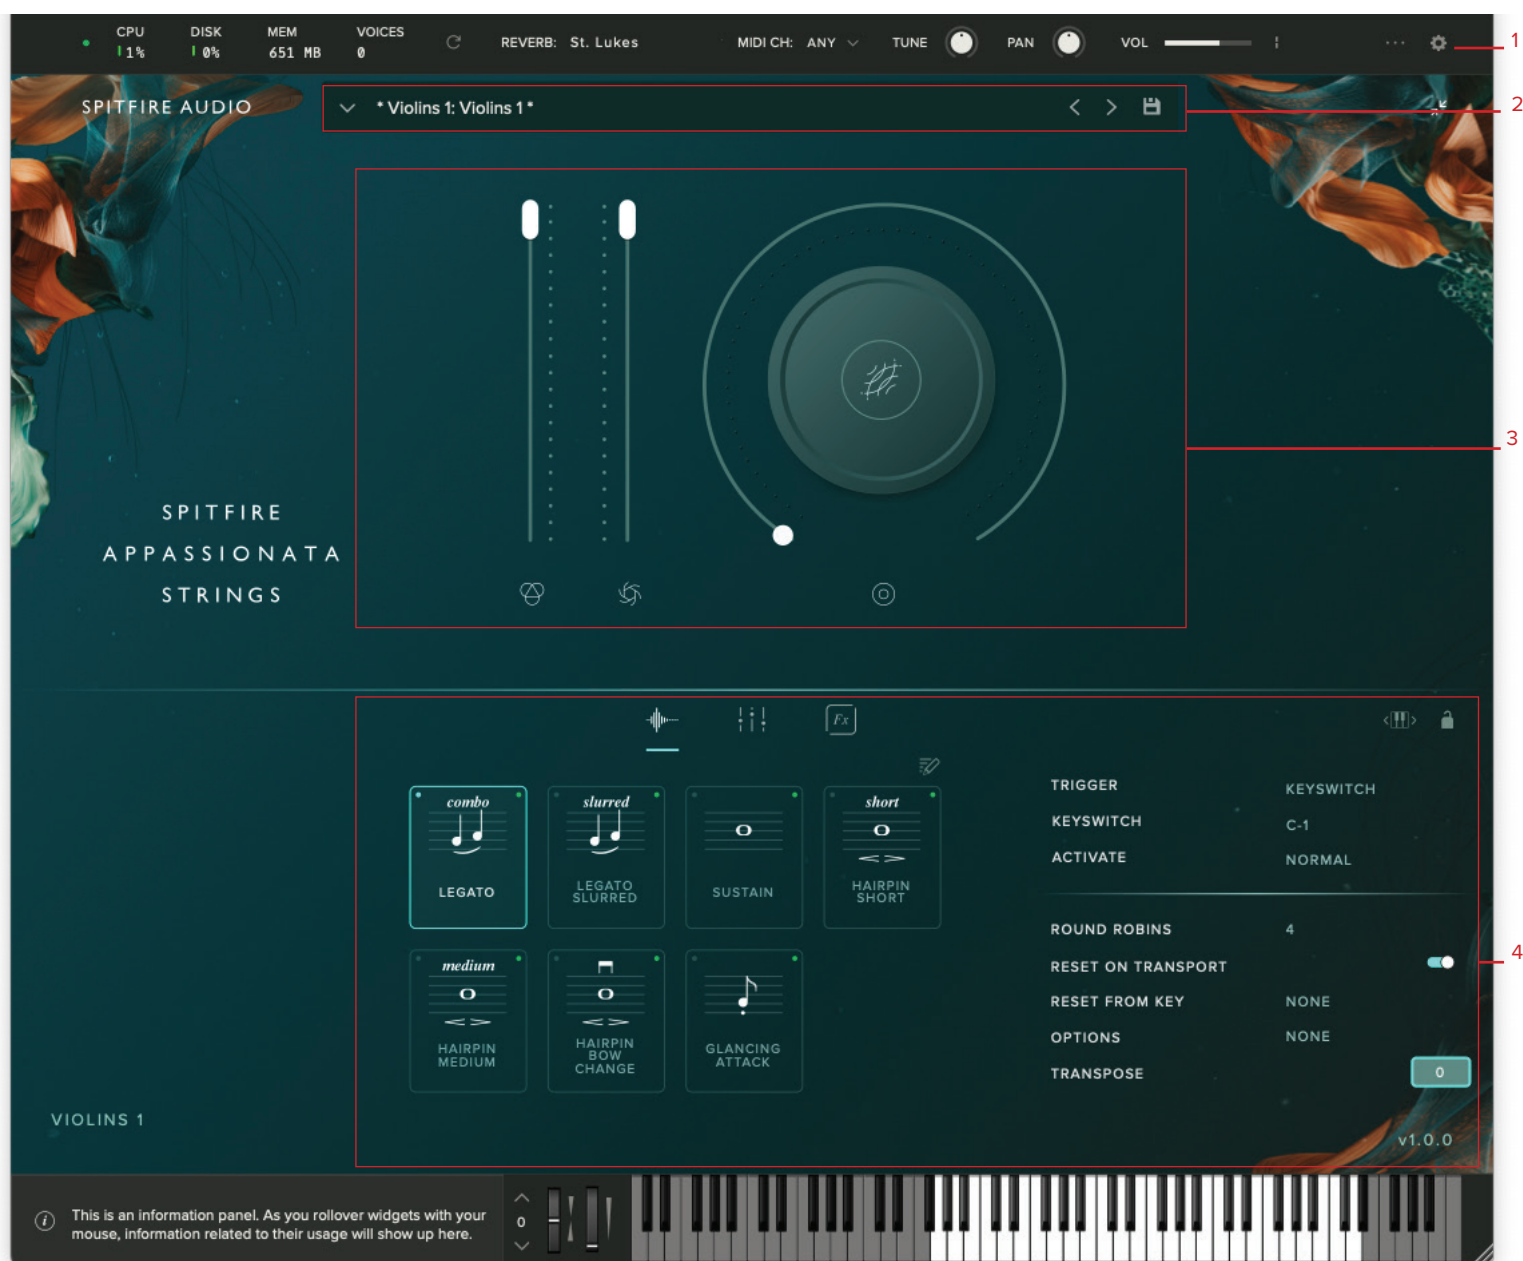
CPU 1%
DISK 0%
MEM 651 MB
VOICES 0
REVERB: St. Lukes
MIDI CH: ANY
TUNE
PAN
VOL
1

SPITFIRE AUDIO
* Violins 1: Violins 1 *
2

3

SPITFIRE
APPASSIONATA
STRINGS

combo
LEGATO

slurred
LEGATO SLURRED

SUSTAIN

short
HAIRPIN SHORT

medium
HAIRPIN MEDIUM

HAIRPIN BOW CHANGE

GLANCING ATTACK

| | |
|---|---|
| TRIGGER | KEYSWITCH |
| KEYSWITCH | C-1 |
| ACTIVATE | NORMAL |
| ROUND ROBINS | 4 |
| RESET ON TRANSPORT | |
| RESET FROM KEY | NONE |
| OPTIONS | NONE |
| TRANSPOSE | 0 |

4

VIOLINS 1
v1.0.0

This is an information panel. As you rollover widgets with your mouse, information related to their usage will show up here.
0